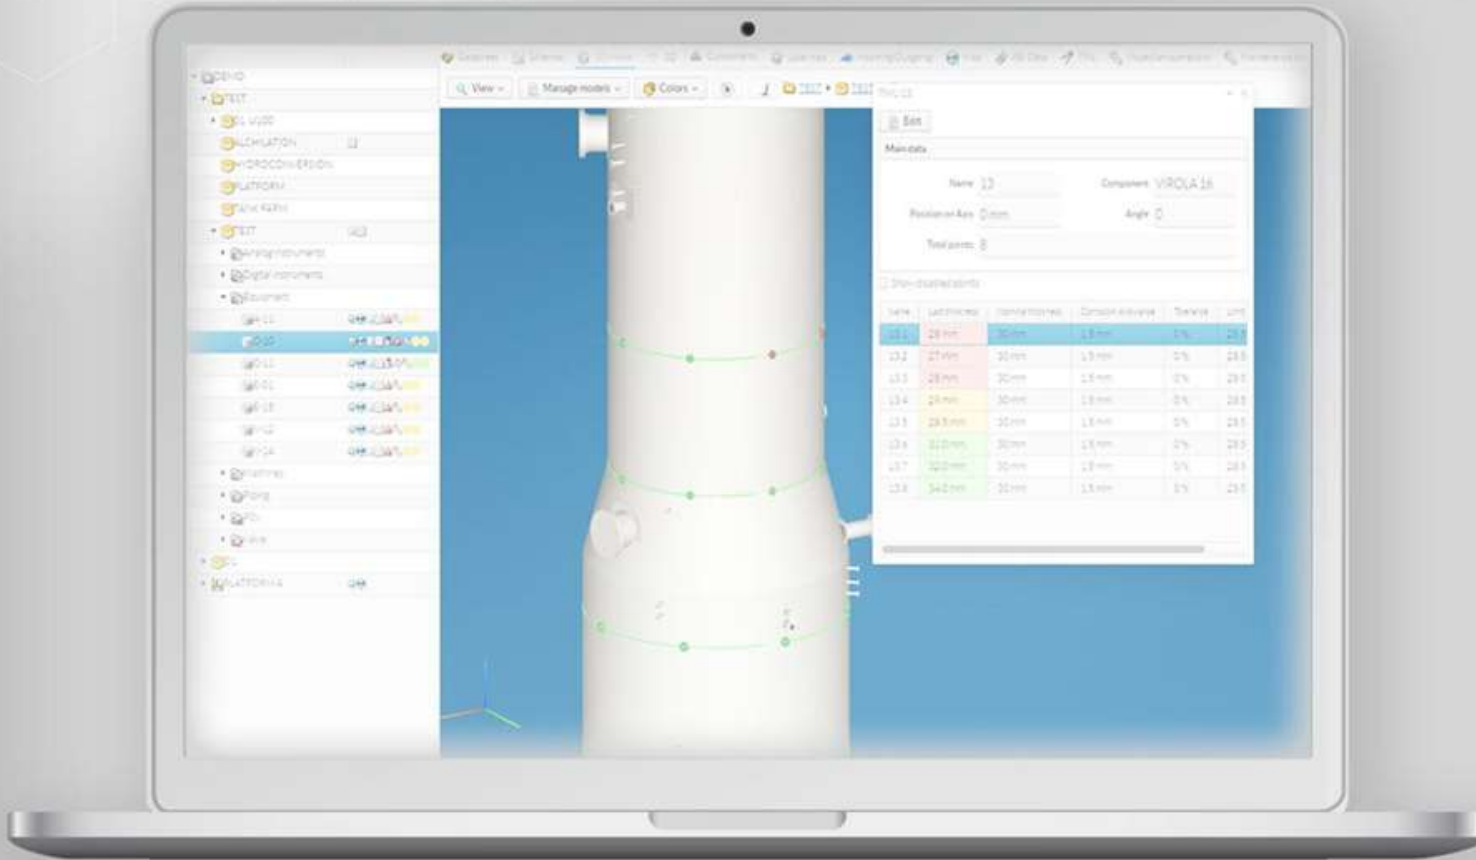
DEMO
TEST
EL U100
ALCHILATION
HYDROCONVERSION
PLATFORM
TANK FARM
TEST
Analog instruments
Digital instruments
Equipment
Machines
Piping
Valve
PLATFORMA

View
Manage models
Colors
TEST
TEST

Edit
Main data
Name 13
Component VIROLA 16
Position on Axis 0 mm
Angle 0
Total points 8
Show disabled points

| Name | Last thickness | Nominal thickness | Corrosion allowance | Tolerance | Limit |
|---|---|---|---|---|---|
| 13.1 | 28 mm | 30 mm | 1.5 mm | 0% | 28.5 |
| 13.2 | 27 mm | 30 mm | 1.5 mm | 0% | 28.5 |
| 13.3 | 28 mm | 30 mm | 1.5 mm | 0% | 28.5 |
| 13.4 | 29 mm | 30 mm | 1.5 mm | 0% | 28.5 |
| 13.5 | 29.5 mm | 30 mm | 1.5 mm | 0% | 28.5 |
| 13.6 | 31.0 mm | 30 mm | 1.5 mm | 0% | 28.5 |
| 13.7 | 32.0 mm | 30 mm | 1.5 mm | 0% | 28.5 |
| 13.8 | 34.0 mm | 30 mm | 1.5 mm | 0% | 28.5 |